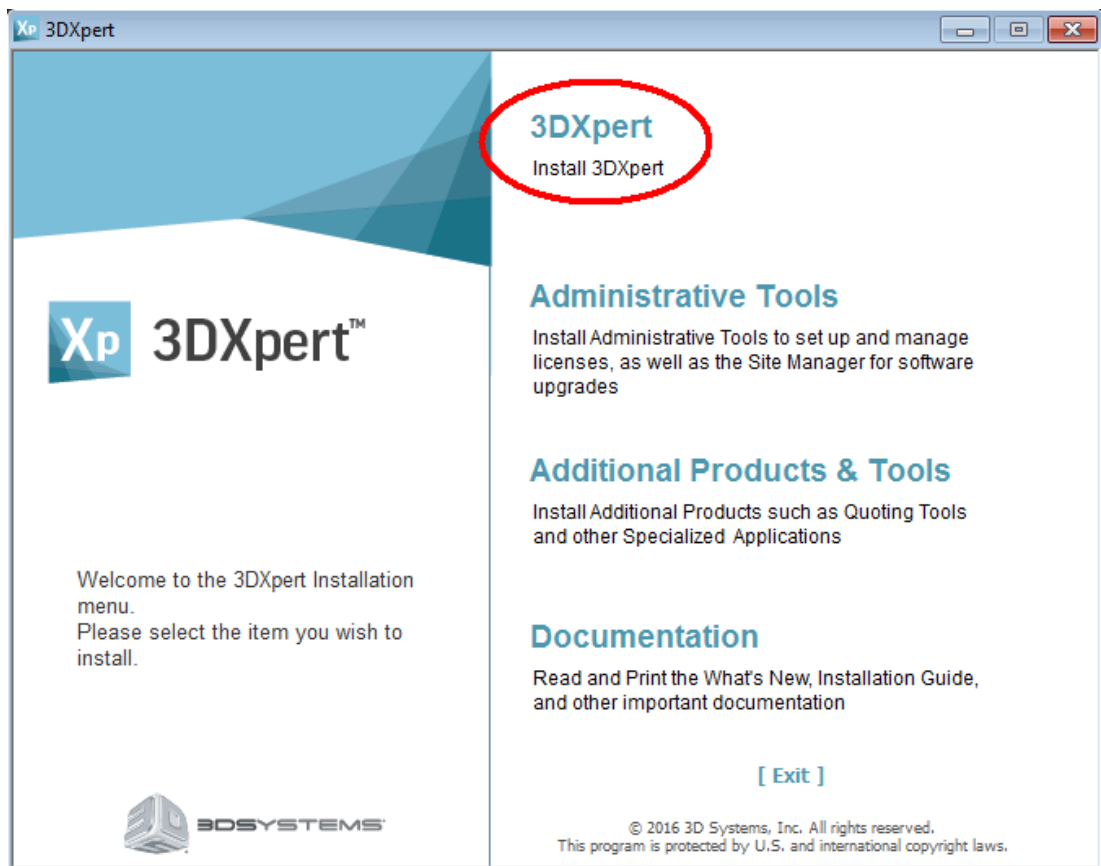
Xp 3DXpert

Xp 3DXpert™

Welcome to the 3DXpert Installation menu.
Please select the item you wish to install.

3D SYSTEMS

3DXpert
Install 3DXpert

Administrative Tools
Install Administrative Tools to set up and manage licenses, as well as the Site Manager for software upgrades

Additional Products & Tools
Install Additional Products such as Quoting Tools and other Specialized Applications

Documentation
Read and Print the What's New, Installation Guide, and other important documentation

[ Exit ]

© 2016 3D Systems, Inc. All rights reserved.
This program is protected by U.S. and international copyright laws.